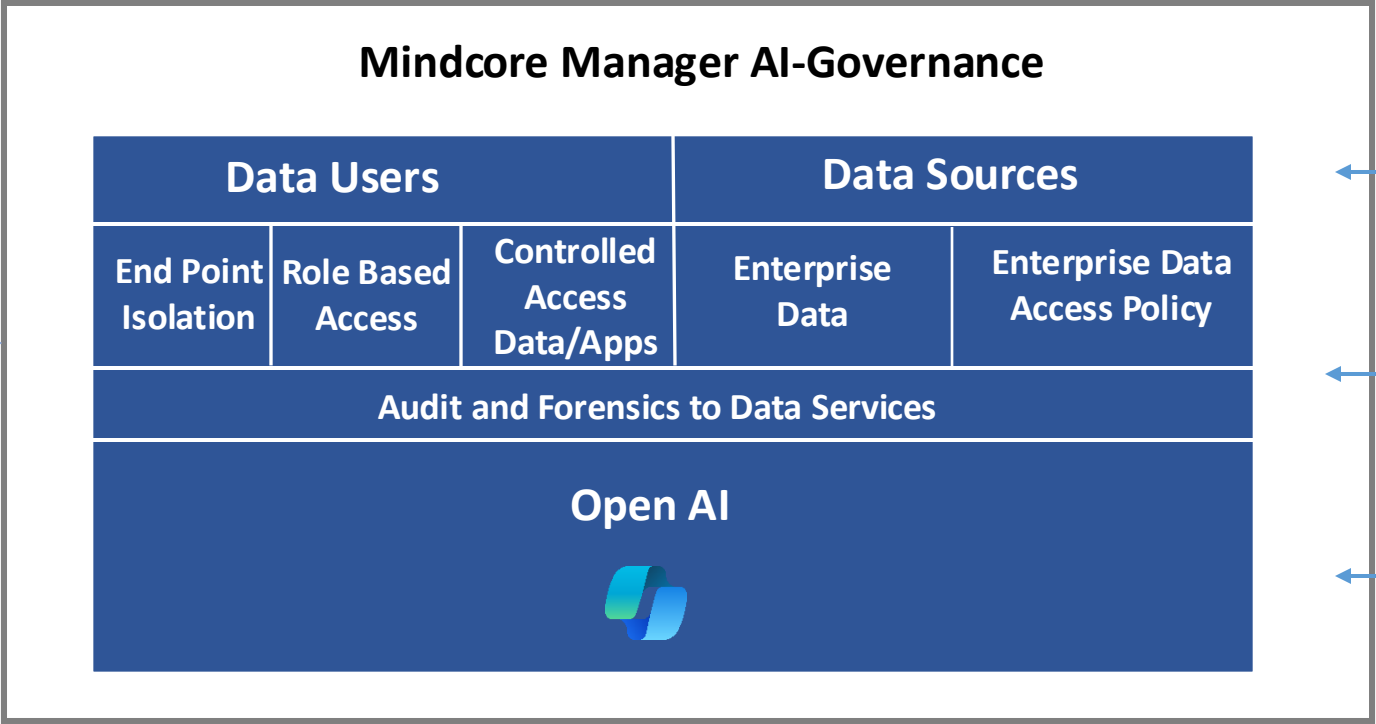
Mindcore Manager AI-Governance

| Data Users | | | Data Sources | |
|---|---|---|---|---|
| End Point Isolation | Role Based Access | Controlled Access Data/Apps | Enterprise Data | Enterprise Data Access Policy |

Audit and Forensics to Data Services

Open AI